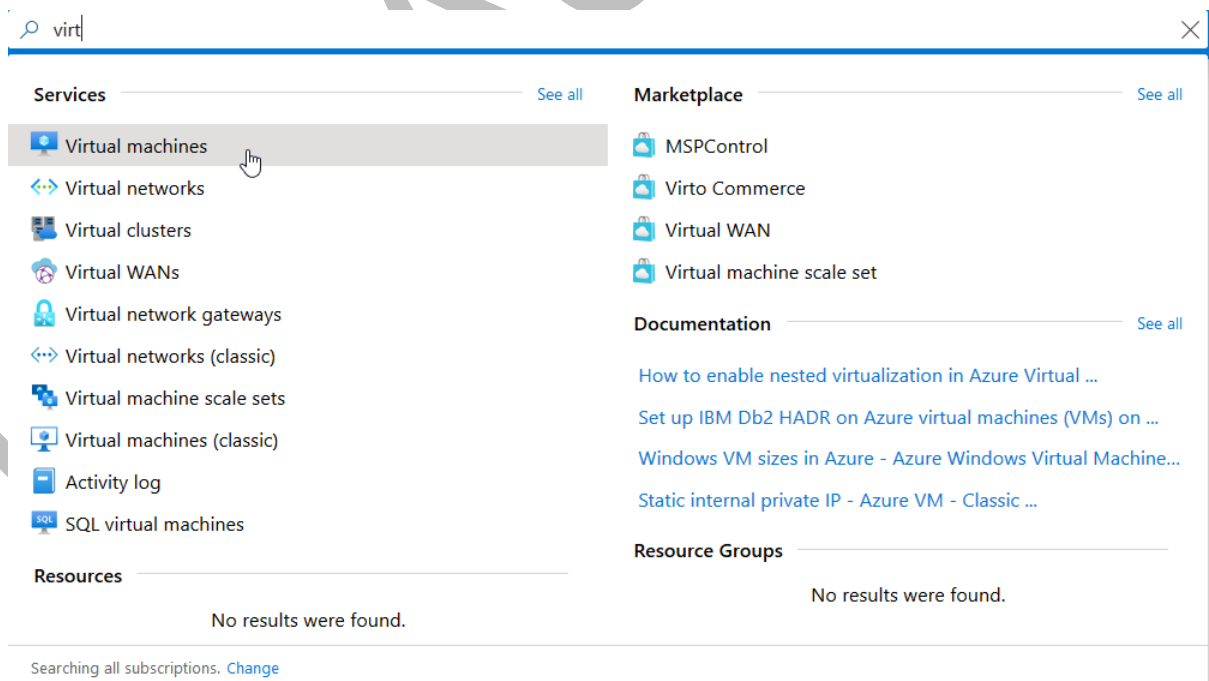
virt

Services See all

Virtual machines
Virtual networks
Virtual clusters
Virtual WANs
Virtual network gateways
Virtual networks (classic)
Virtual machine scale sets
Virtual machines (classic)
Activity log
SQL virtual machines

Resources

No results were found.

Marketplace See all

MSPControl
Virto Commerce
Virtual WAN
Virtual machine scale set

Documentation See all

How to enable nested virtualization in Azure Virtual ...
Set up IBM Db2 HADR on Azure virtual machines (VMs) on ...
Windows VM sizes in Azure - Azure Windows Virtual Machine...
Static internal private IP - Azure VM - Classic ...

Resource Groups

No results were found.

Searching all subscriptions. Change